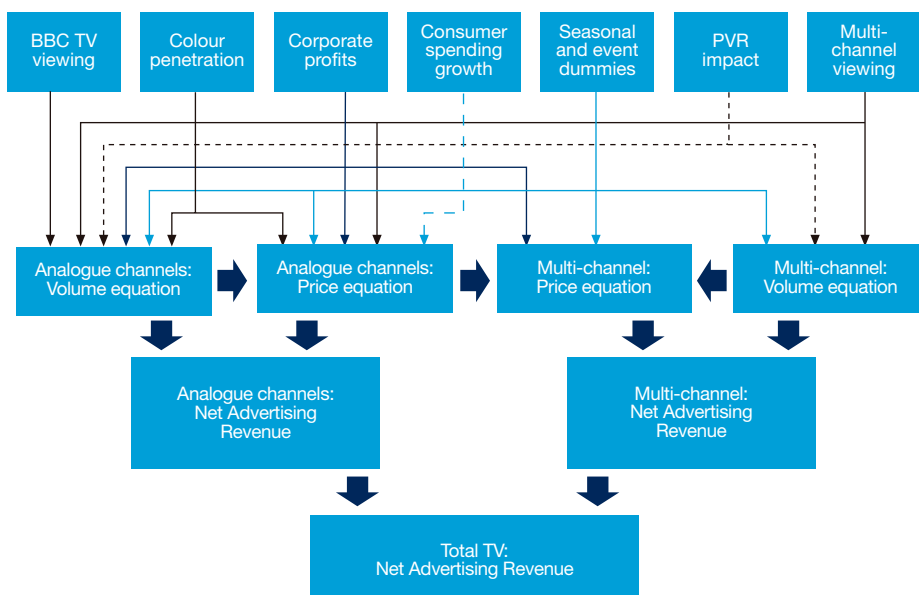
BBC TV viewing

Colour penetration

Corporate profits

Consumer spending growth

Seasonal and event dummies

PVR impact

Multi-channel viewing

Analogue channels: Volume equation

Analogue channels: Price equation

Multi-channel: Price equation

Multi-channel: Volume equation

Analogue channels: Net Advertising Revenue

Multi-channel: Net Advertising Revenue

Total TV: Net Advertising Revenue